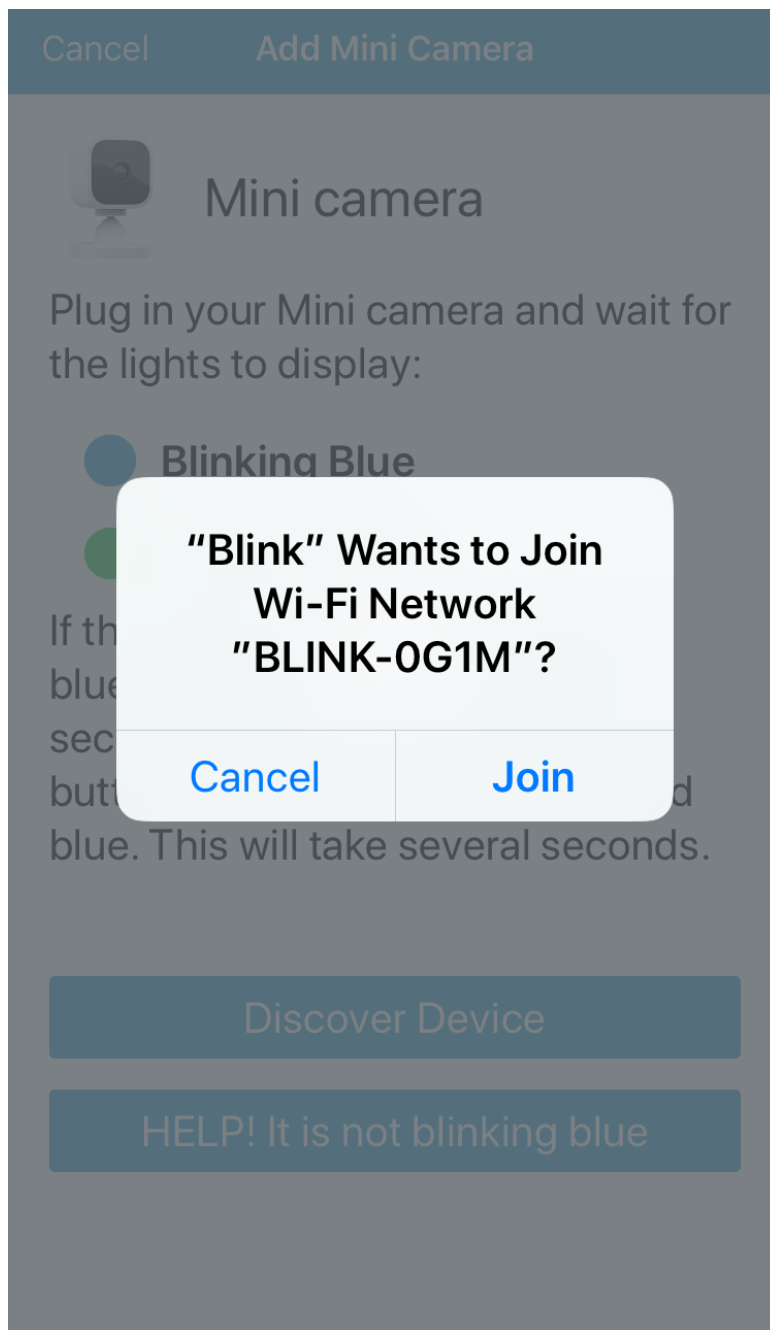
Cancel Add Mini Camera

Mini camera

Plug in your Mini camera and wait for the lights to display:

Blinking Blue

If th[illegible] blue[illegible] sec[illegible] butt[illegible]d blue. This will take several seconds.

“Blink” Wants to Join Wi-Fi Network ”BLINK-0G1M”?

Cancel Join

Discover Device

HELP! It is not blinking blue